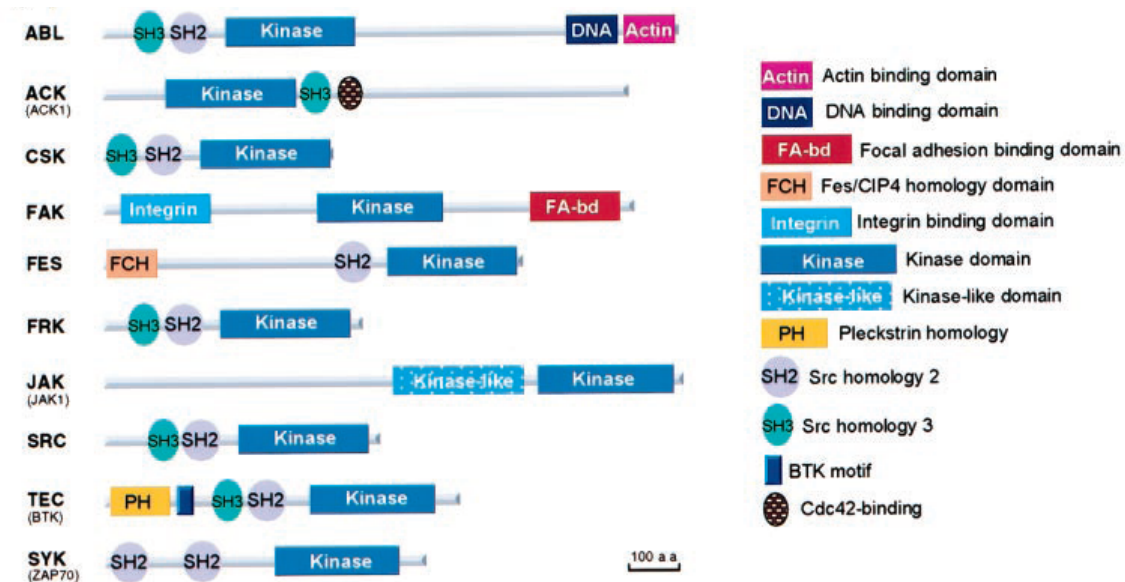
ABL SH3 SH2 Kinase DNA Actin

ACK (ACK1) Kinase SH3

CSK SH3 SH2 Kinase

FAK Integrin Kinase FA-bd

FES FCH SH2 Kinase

FRK SH3 SH2 Kinase

JAK (JAK1) Kinase-like Kinase

SRC SH3 SH2 Kinase

TEC (BTK) PH SH3 SH2 Kinase

SYK (ZAP70) SH2 SH2 Kinase

100 a a

Actin Actin binding domain
DNA DNA binding domain
FA-bd Focal adhesion binding domain
FCH Fes/CIP4 homology domain
Integrin Integrin binding domain
Kinase Kinase domain
Kinase-like Kinase-like domain
PH Pleckstrin homology
SH2 Src homology 2
SH3 Src homology 3
BTK motif
Cdc42-binding